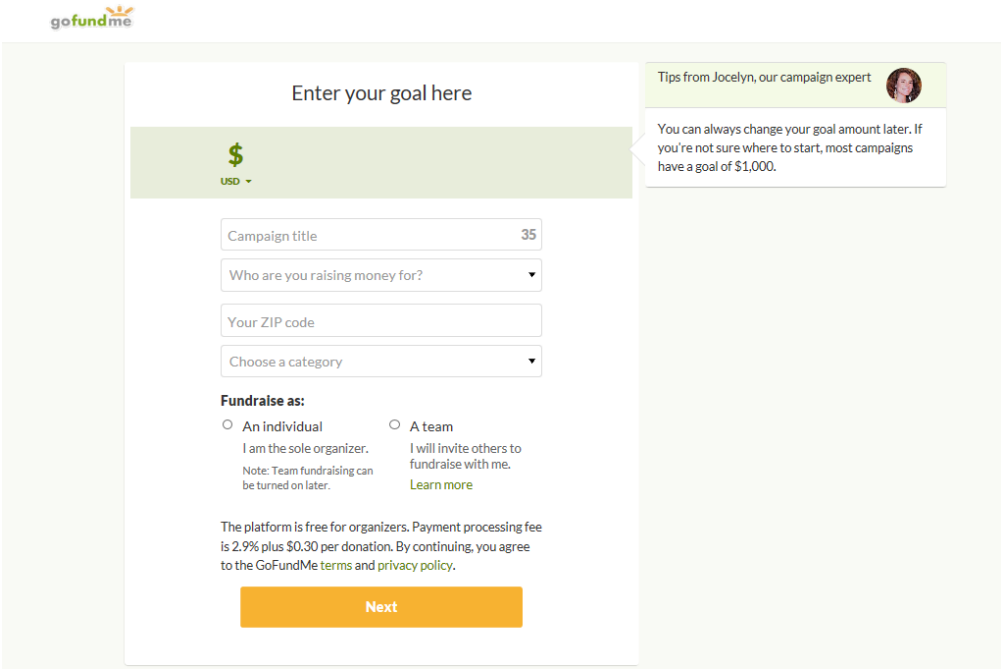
gofundme

Enter your goal here

$
USD

Campaign title 35

Who are you raising money for?

Your ZIP code

Choose a category

Fundraise as:

An individual
I am the sole organizer.
Note: Team fundraising can be turned on later.

A team
I will invite others to fundraise with me.
Learn more

The platform is free for organizers. Payment processing fee is 2.9% plus $0.30 per donation. By continuing, you agree to the GoFundMe terms and privacy policy.

Next

Tips from Jocelyn, our campaign expert

You can always change your goal amount later. If you're not sure where to start, most campaigns have a goal of $1,000.